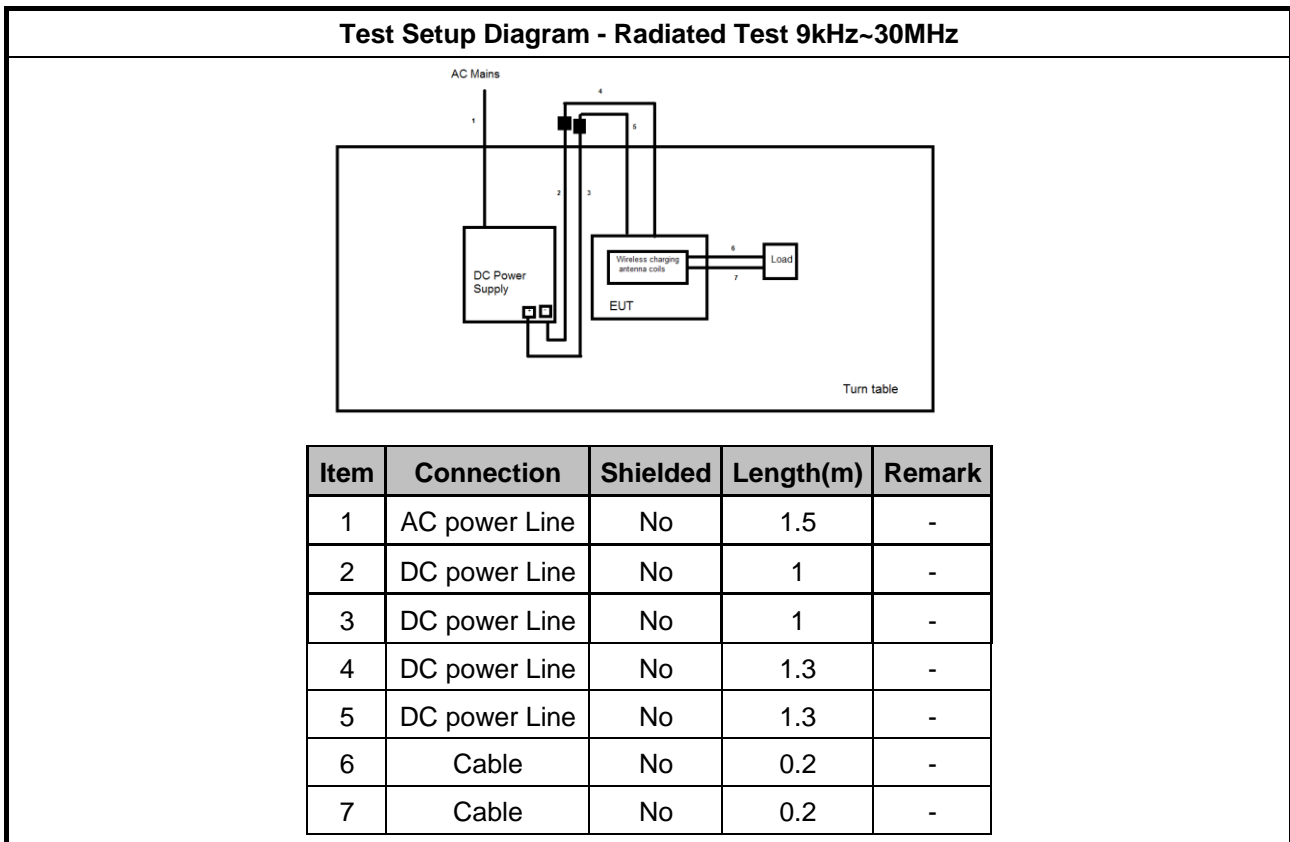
Test Setup Diagram - Radiated Test 9kHz~30MHz

AC Mains

1

4

5

2

3

DC Power Supply

Wireless charging antenna coils

6

7

Load

EUT

Turn table

| Item | Connection | Shielded | Length(m) | Remark |
|---|---|---|---|---|
| 1 | AC power Line | No | 1.5 | - |
| 2 | DC power Line | No | 1 | - |
| 3 | DC power Line | No | 1 | - |
| 4 | DC power Line | No | 1.3 | - |
| 5 | DC power Line | No | 1.3 | - |
| 6 | Cable | No | 0.2 | - |
| 7 | Cable | No | 0.2 | - |